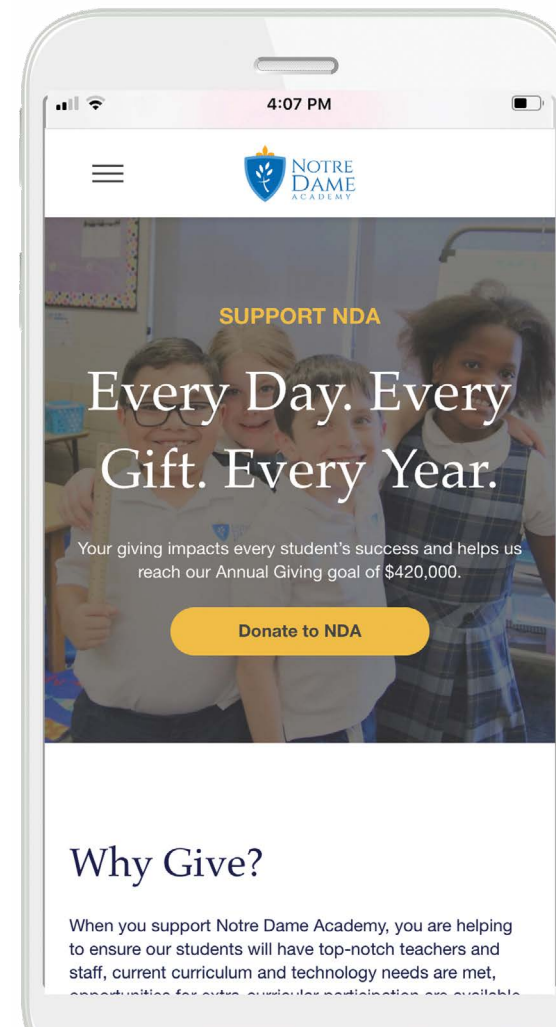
4:07 PM

NOTRE DAME ACADEMY

SUPPORT NDA

Every Day. Every Gift. Every Year.

Your giving impacts every student's success and helps us reach our Annual Giving goal of $420,000.

Donate to NDA

Why Give?

When you support Notre Dame Academy, you are helping to ensure our students will have top-notch teachers and staff, current curriculum and technology needs are met, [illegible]